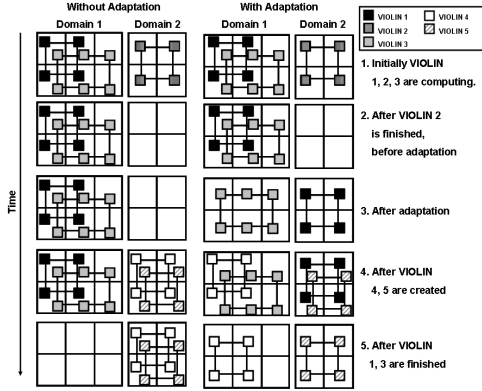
Without Adaptation

With Adaptation

Domain 1

Domain 2

Domain 1

Domain 2

VIOLIN 1

VIOLIN 4

VIOLIN 2

VIOLIN 5

VIOLIN 3

Time

1. Initially VIOLIN 1, 2, 3 are computing.

2. After VIOLIN 2 is finished, before adaptation

3. After adaptation

4. After VIOLIN 4, 5 are created

5. After VIOLIN 1, 3 are finished